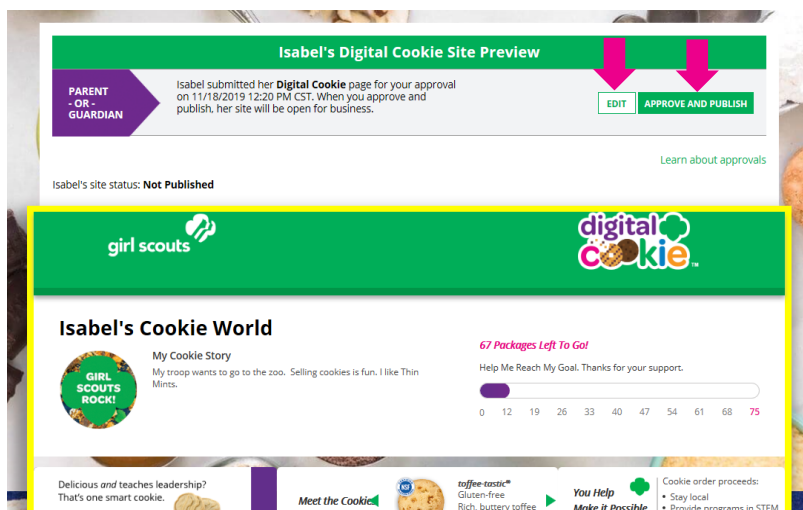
Isabel's Digital Cookie Site Preview

PARENT - OR - GUARDIAN

Isabel submitted her **Digital Cookie** page for your approval on 11/18/2019 12:20 PM CST. When you approve and publish, her site will be open for business.

EDIT

APPROVE AND PUBLISH

Learn about approvals

Isabel's site status: **Not Published**

girl scouts

digital cookie ™

Isabel's Cookie World

GIRL SCOUTS ROCK!

My Cookie Story

My troop wants to go to the zoo. Selling cookies is fun. I like Thin Mints.

67 Packages Left To Go!

Help Me Reach My Goal. Thanks for your support.

0 12 19 26 33 40 47 54 61 68 75

Delicious *and* teaches leadership? That's one smart cookie.

Meet the Cookies

toffee-tastic® Gluten-free Rich, buttery toffee

You Help Make it Possible

Cookie order proceeds:
• Stay local
• Provide programs in STEM